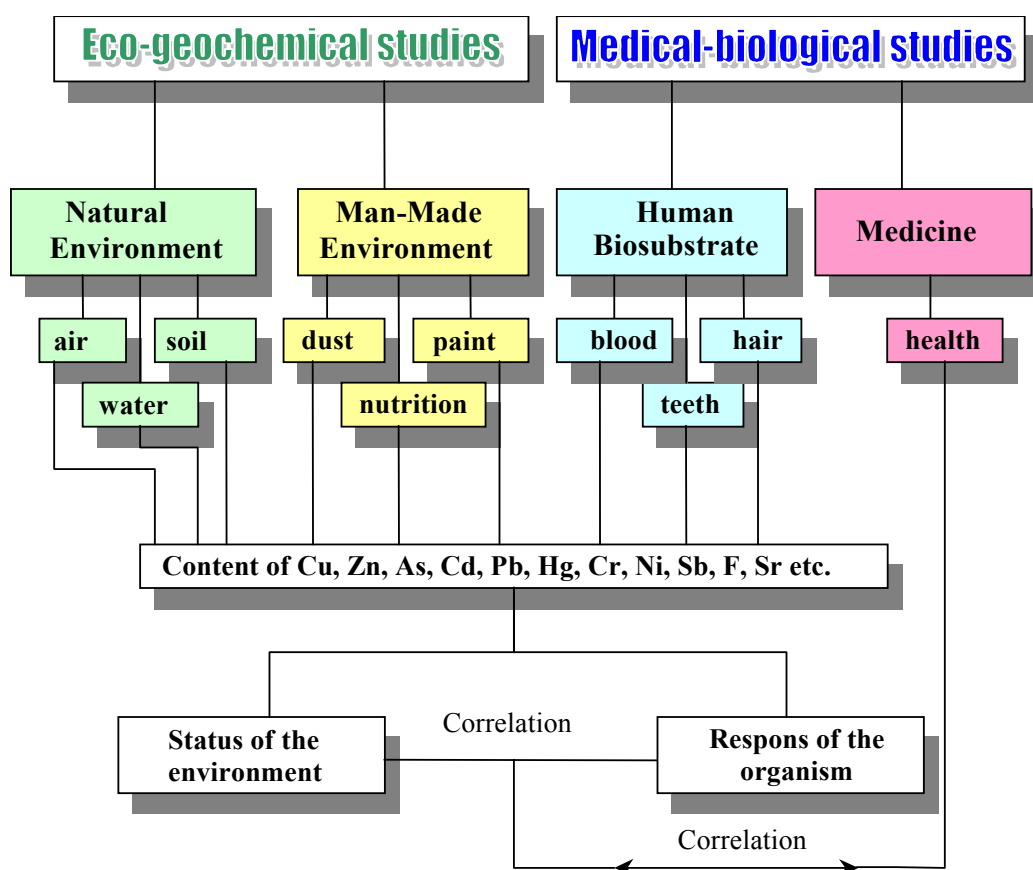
Eco-geochemical studies

Medical-biological studies

Natural Environment

Man-Made Environment

Human Biosubstrate

Medicine

air

soil

dust

paint

blood

hair

health

water

nutrition

teeth

Content of Cu, Zn, As, Cd, Pb, Hg, Cr, Ni, Sb, F, Sr etc.

Correlation

Status of the environment

Respons of the organism

Correlation